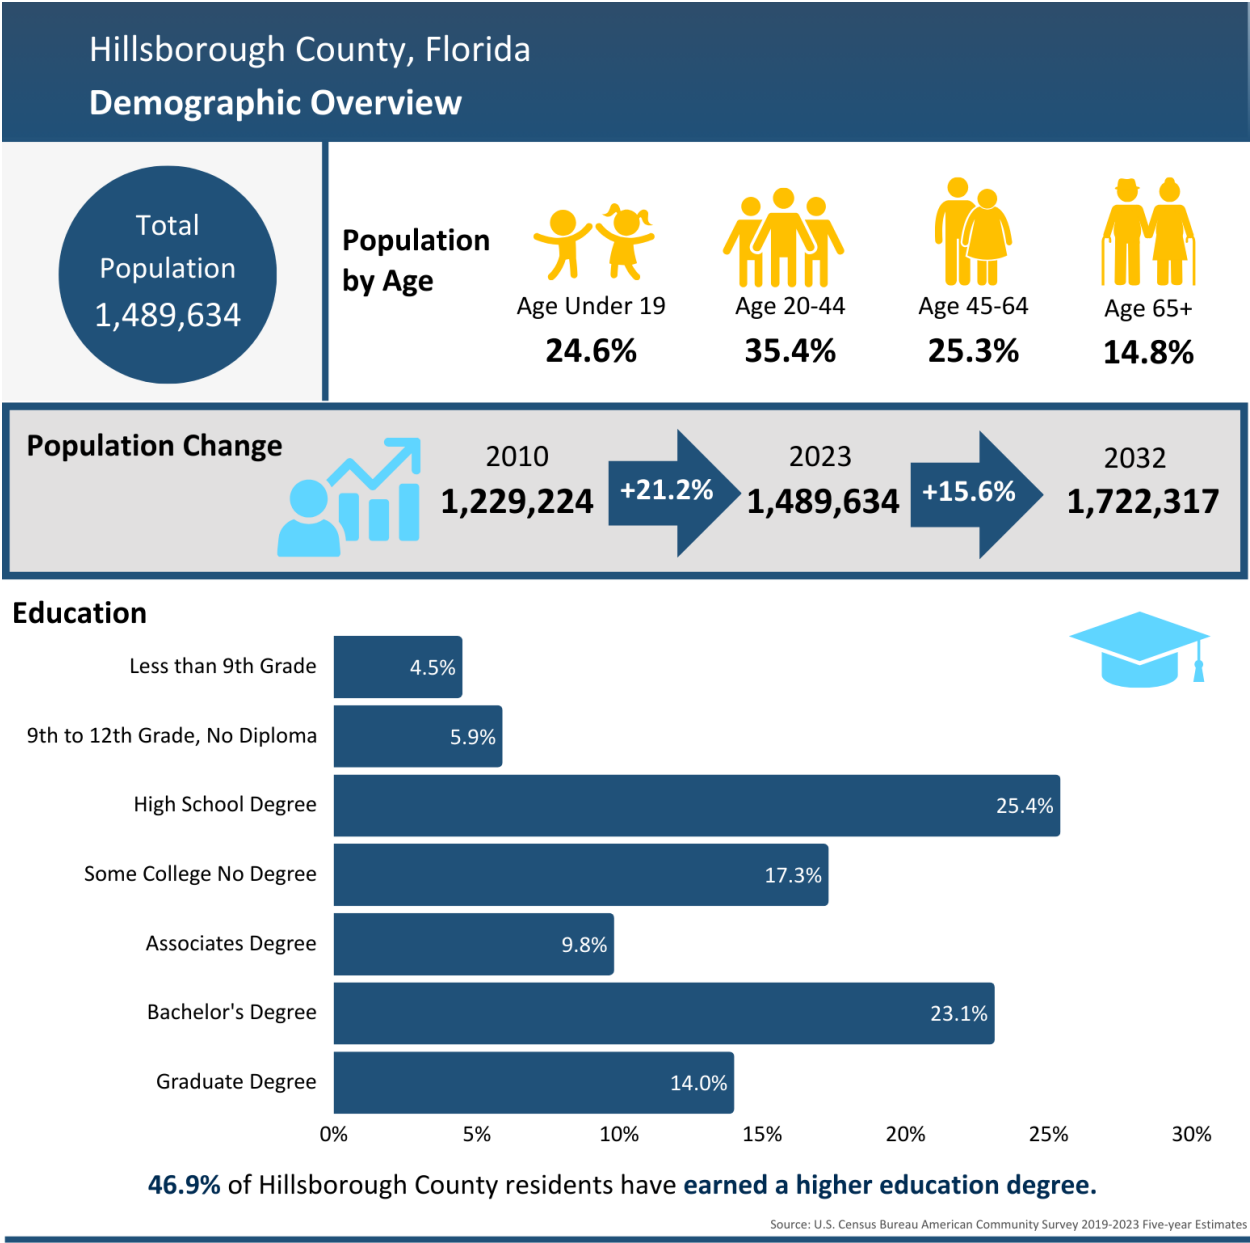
Hillsborough County, Florida
Demographic Overview

Total Population 1,489,634

Population by Age

Age Under 19
24.6%

Age 20-44
35.4%

Age 45-64
25.3%

Age 65+
14.8%

Population Change

2010
1,229,224

+21.2%

2023
1,489,634

+15.6%

2032
1,722,317

Education

| | |
|---|---|
| Less than 9th Grade | 4.5% |
| 9th to 12th Grade, No Diploma | 5.9% |
| High School Degree | 25.4% |
| Some College No Degree | 17.3% |
| Associates Degree | 9.8% |
| Bachelor's Degree | 23.1% |
| Graduate Degree | 14.0% |

0% 5% 10% 15% 20% 25% 30%

46.9% of Hillsborough County residents have earned a higher education degree.

Source: U.S. Census Bureau American Community Survey 2019-2023 Five-year Estimates